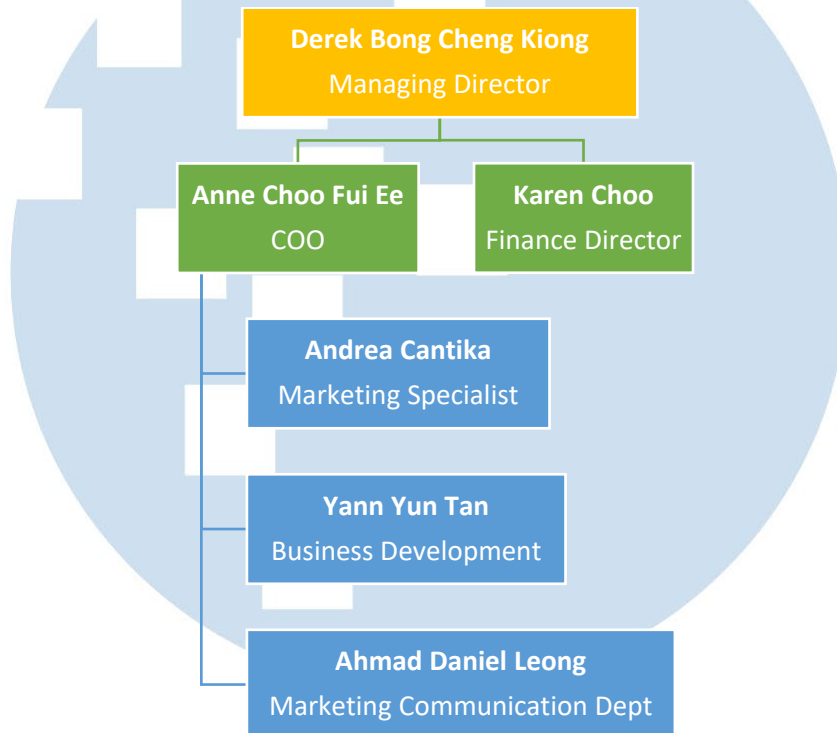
**Derek Bong Cheng Kiong**
Managing Director

**Anne Choo Fui Ee**
COO

**Karen Choo**
Finance Director

**Andrea Cantika**
Marketing Specialist

**Yann Yun Tan**
Business Development

**Ahmad Daniel Leong**
Marketing Communication Dept